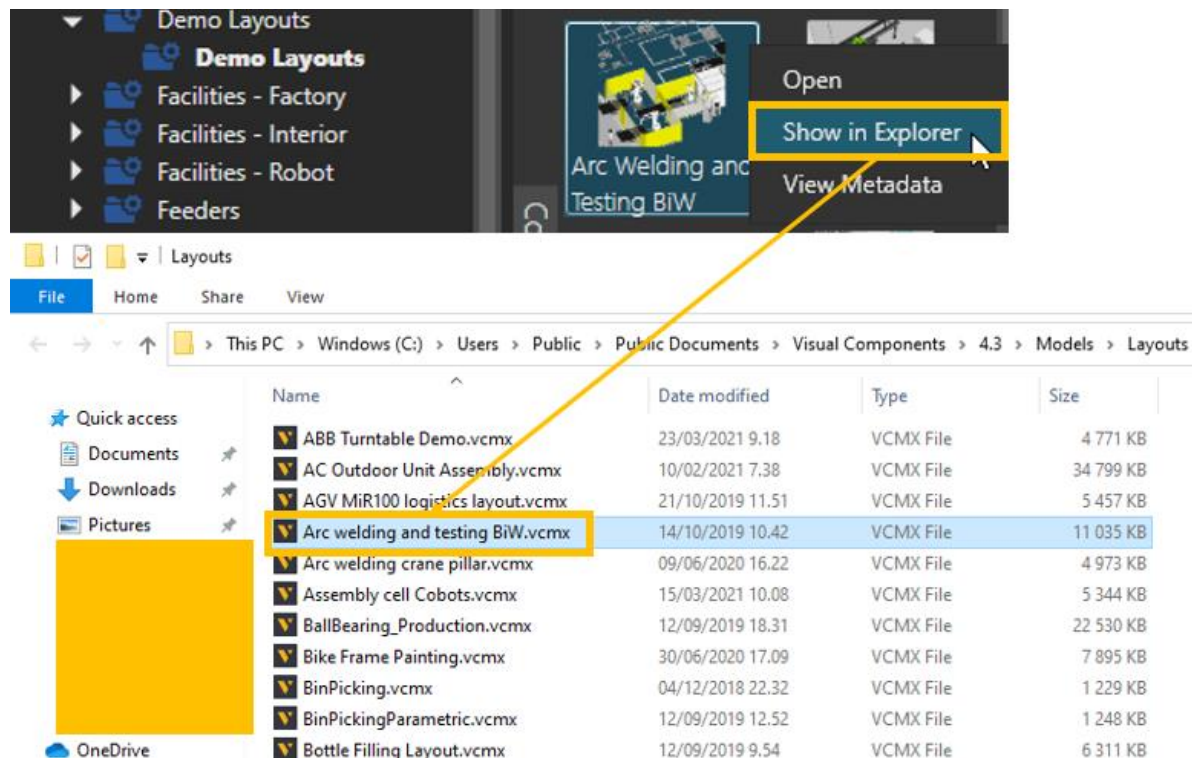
Demo Layouts
Demo Layouts
Facilities - Factory
Facilities - Interior
Facilities - Robot
Feeders

Arc Welding and Testing BiW

Open
Show in Explorer
View Metadata

Layouts
File Home Share View

This PC > Windows (C:) > Users > Public > Public Documents > Visual Components > 4.3 > Models > Layouts

Quick access
Documents
Downloads
Pictures
OneDrive

| Name | Date modified | Type | Size |
|---|---|---|---|
| ABB Turntable Demo.vcmx | 23/03/2021 9.18 | VCMX File | 4 771 KB |
| AC Outdoor Unit Assembly.vcmx | 10/02/2021 7.38 | VCMX File | 34 799 KB |
| AGV MiR100 logistics layout.vcmx | 21/10/2019 11.51 | VCMX File | 5 457 KB |
| Arc welding and testing BiW.vcmx | 14/10/2019 10.42 | VCMX File | 11 035 KB |
| Arc welding crane pillar.vcmx | 09/06/2020 16.22 | VCMX File | 4 973 KB |
| Assembly cell Cobots.vcmx | 15/03/2021 10.08 | VCMX File | 5 344 KB |
| BallBearing_Production.vcmx | 12/09/2019 18.31 | VCMX File | 22 530 KB |
| Bike Frame Painting.vcmx | 30/06/2020 17.09 | VCMX File | 7 895 KB |
| BinPicking.vcmx | 04/12/2018 22.32 | VCMX File | 1 229 KB |
| BinPickingParametric.vcmx | 12/09/2019 12.52 | VCMX File | 1 248 KB |
| Bottle Filling Layout.vcmx | 12/09/2019 9.54 | VCMX File | 6 311 KB |